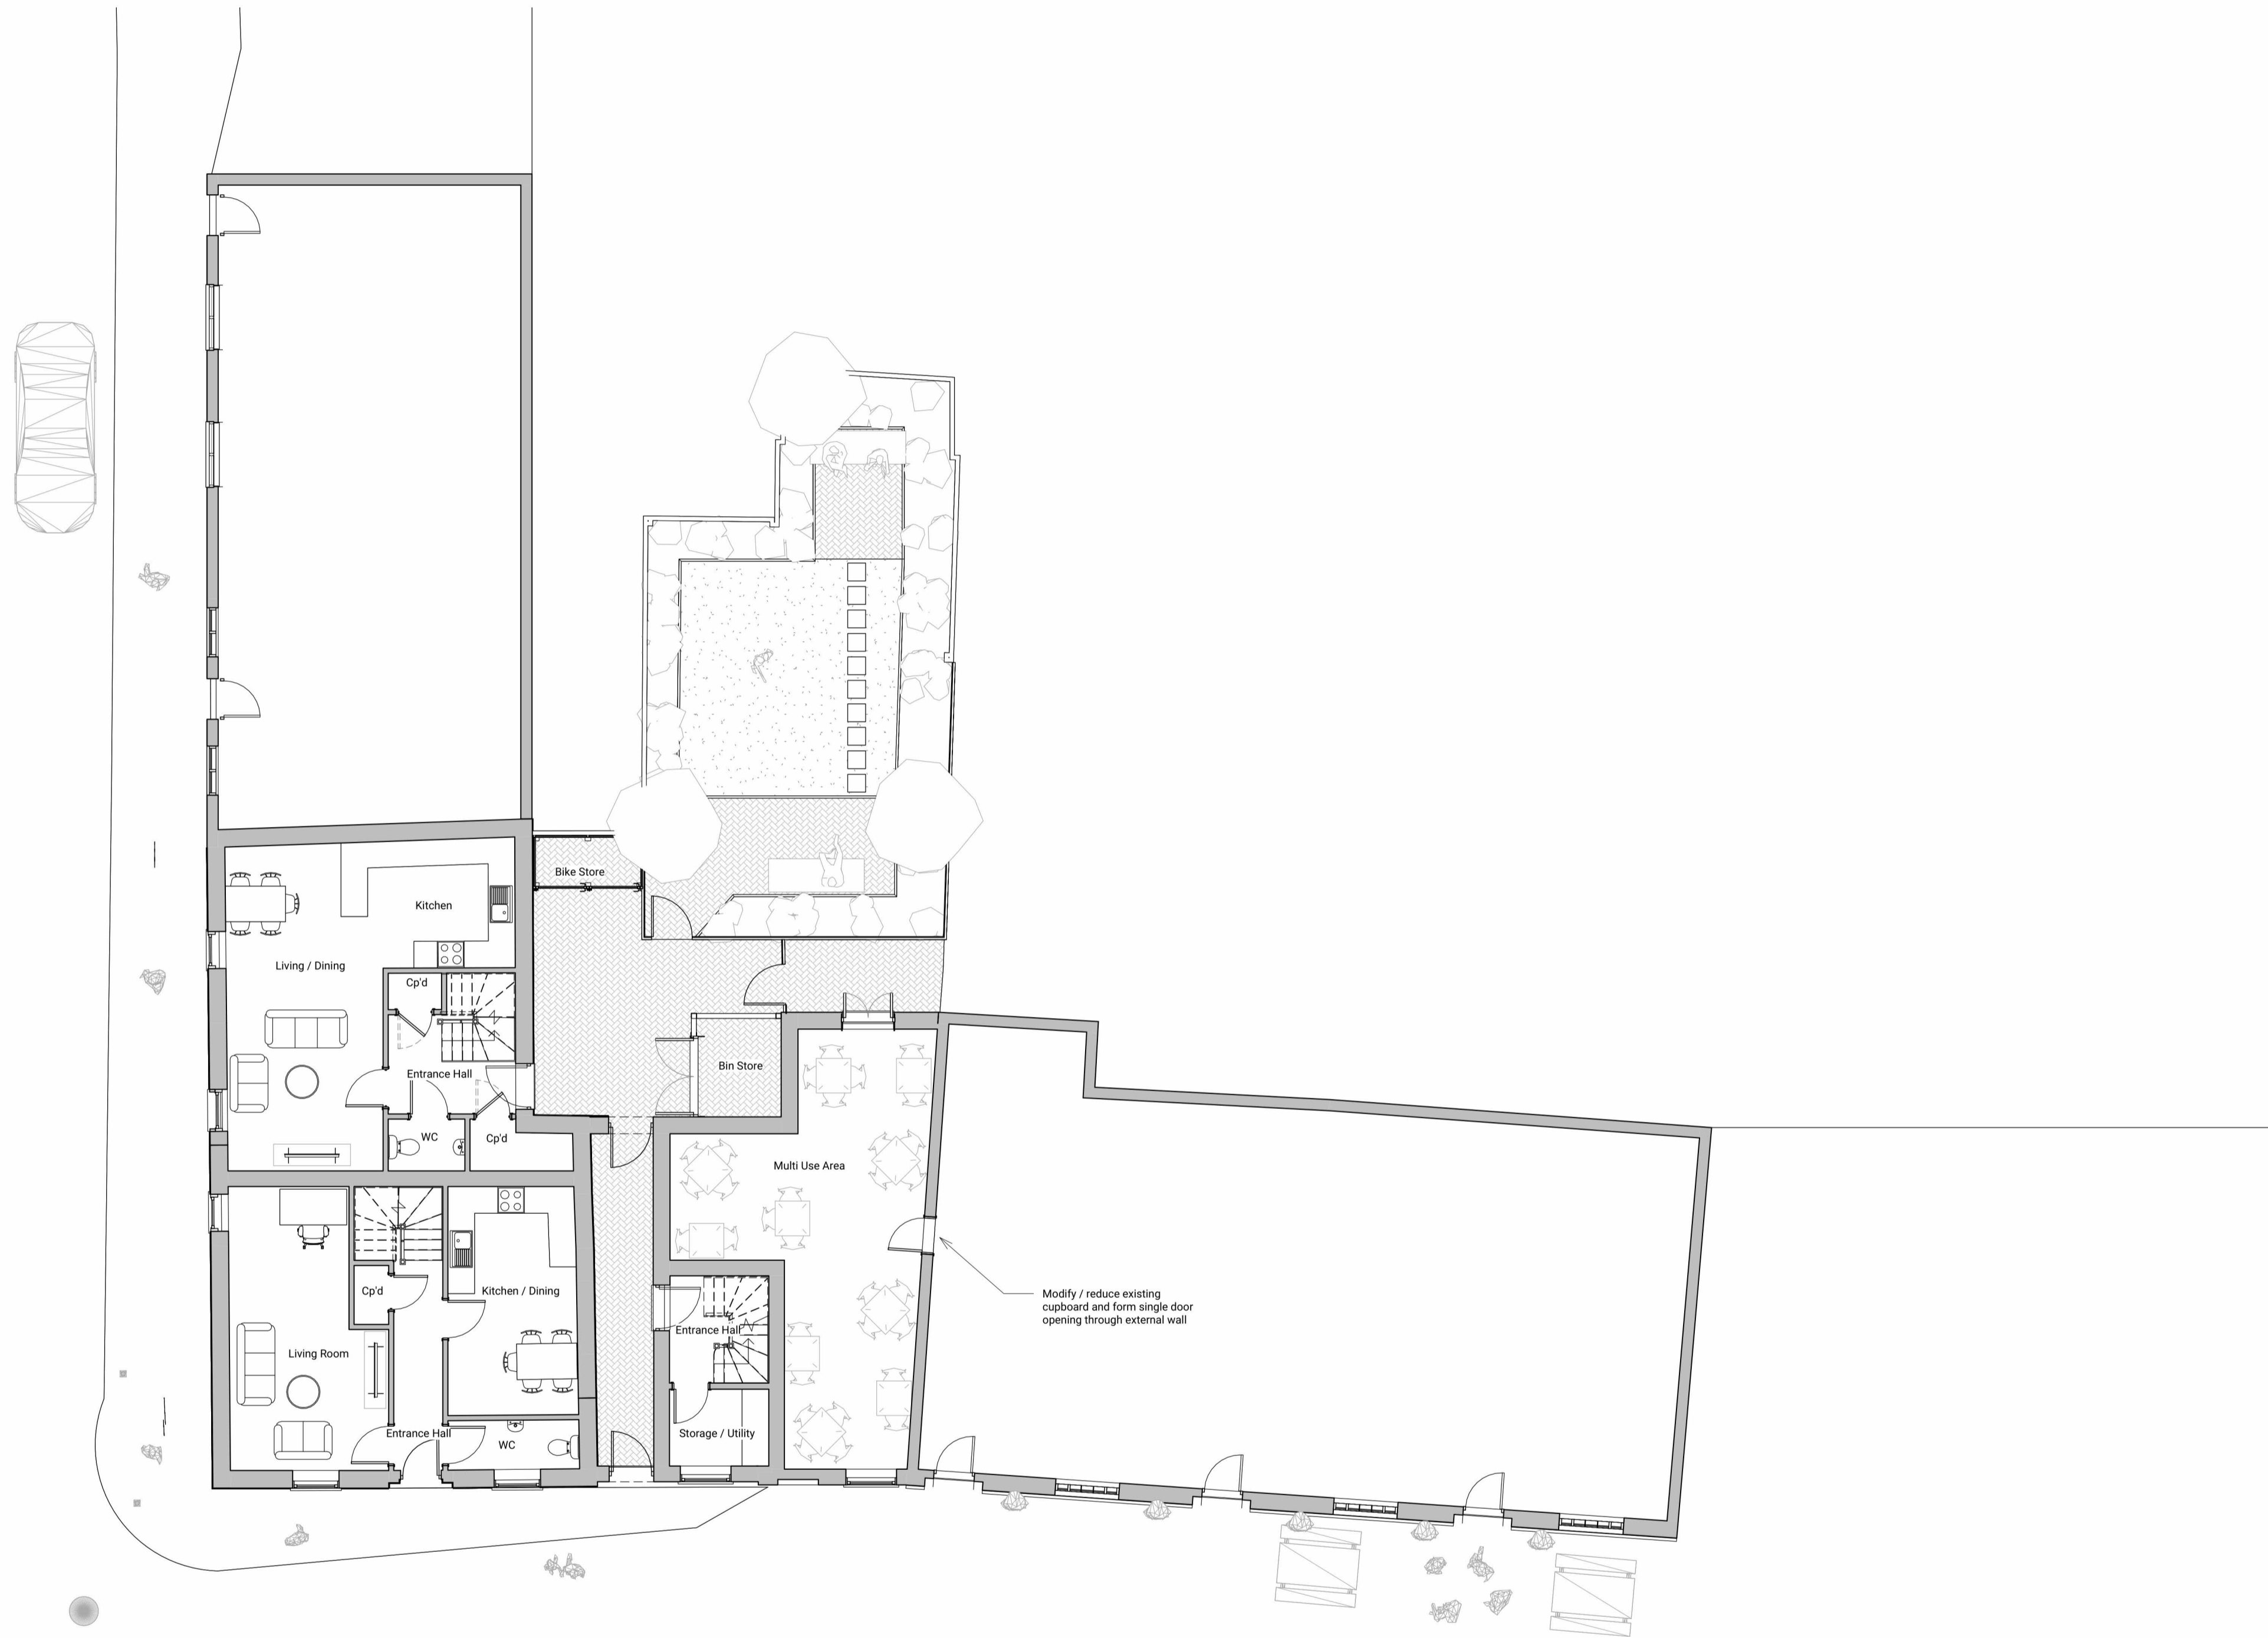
Bike Store

Kitchen

Living / Dining

Cp'd

Entrance Hall

WC

Cp'd

Bin Store

Multi Use Area

Modify / reduce existing cupboard and form single door opening through external wall

Cp'd

Kitchen / Dining

Living Room

Entrance Hall

Entrance Hall

WC

Storage / Utility